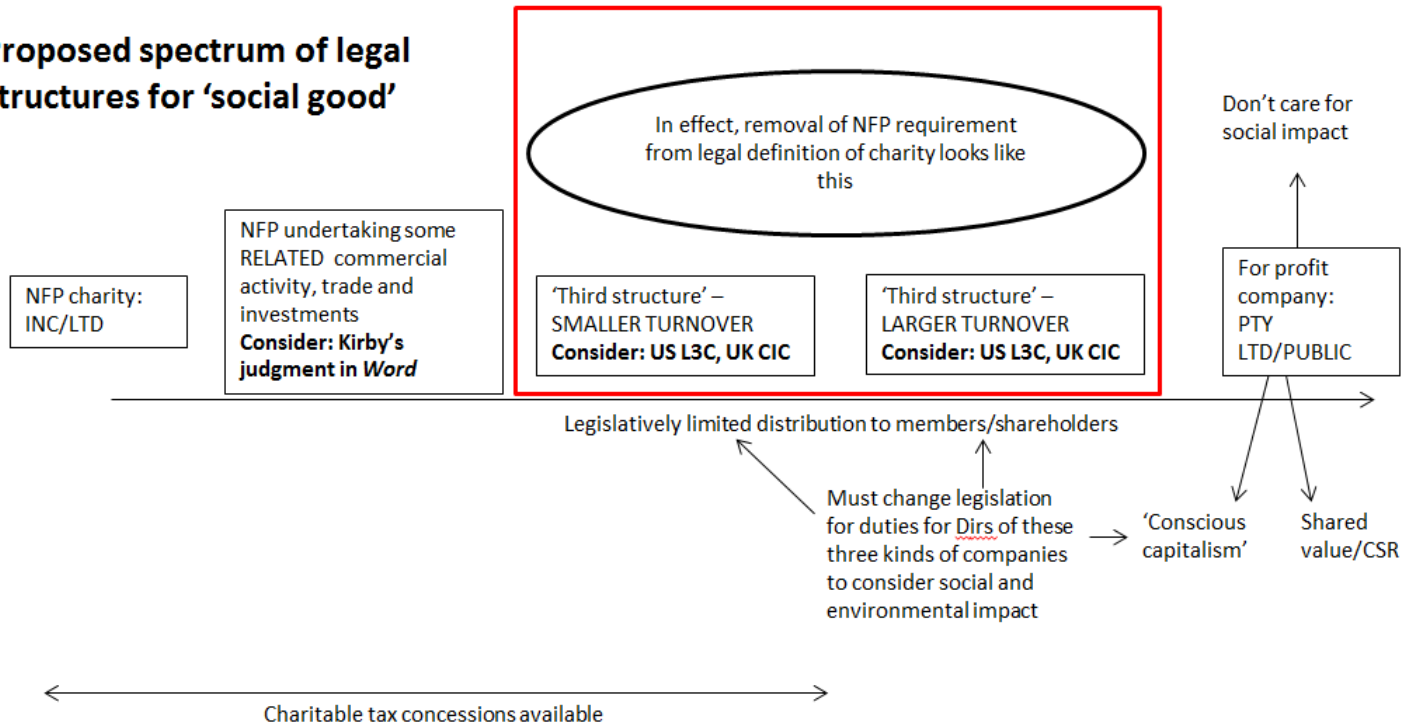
roposed spectrum of legal tructures for 'social good'

In effect, removal of NFP requirement from legal definition of charity looks like this

Don't care for social impact

NFP charity: INC/LTD

NFP undertaking some RELATED commercial activity, trade and investments
**Consider: Kirby's judgment in *Word***

'Third structure' – SMALLER TURNOVER
**Consider: US L3C, UK CIC**

'Third structure' – LARGER TURNOVER
**Consider: US L3C, UK CIC**

For profit company: PTY LTD/PUBLIC

Legislatively limited distribution to members/shareholders

Must change legislation for duties for Dirs of these three kinds of companies to consider social and environmental impact

'Conscious capitalism'

Shared value/CSR

Charitable tax concessions available